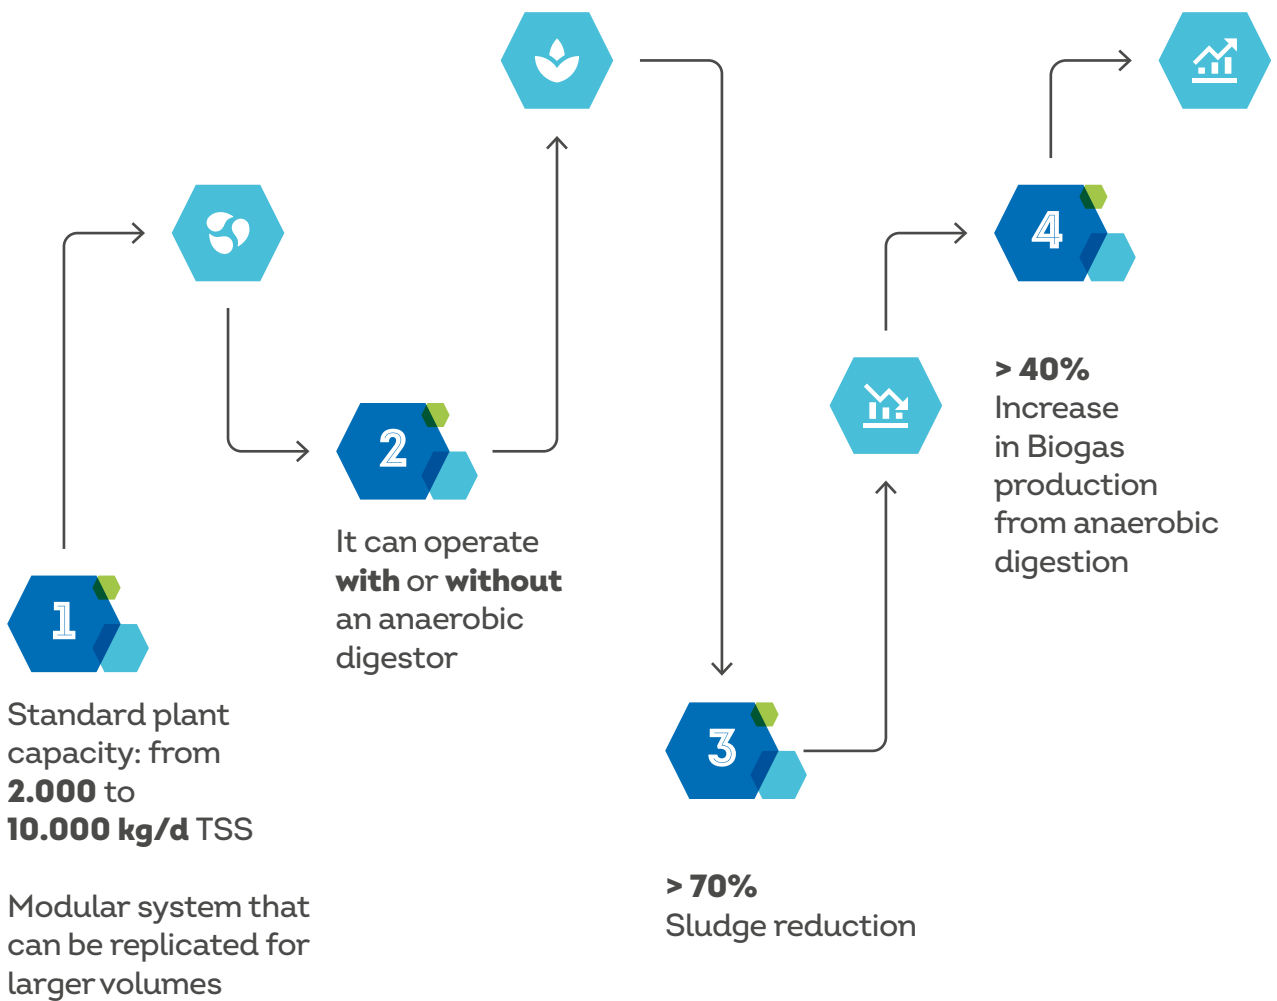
1

Standard plant capacity: from **2.000** to **10.000 kg/d** TSS

Modular system that can be replicated for larger volumes

2

It can operate **with** or **without** an anaerobic digestor

3

**> 70%**
Sludge reduction

4

**> 40%**
Increase in Biogas production from anaerobic digestion